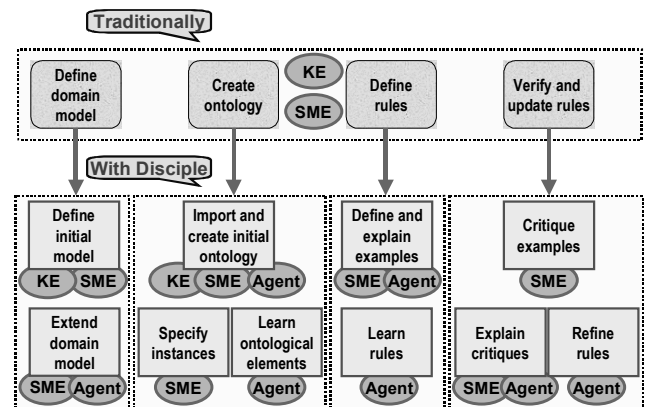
Traditionally

Define domain model

Create ontology

KE

SME

Define rules

Verify and update rules

With Disciple

Define initial model

KE SME

Extend domain model

SME Agent

Import and create initial ontology

KE SME Agent

Specify instances

SME

Learn ontological elements

Agent

Define and explain examples

SME Agent

Learn rules

Agent

Critique examples

SME

Explain critiques

SME Agent

Refine rules

Agent